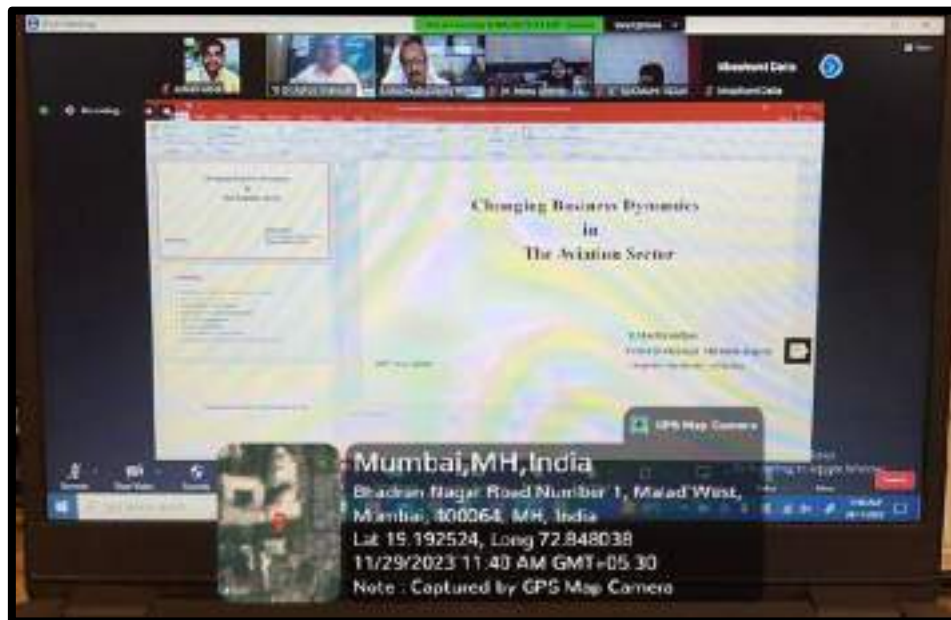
Shashank Datta

Recording

Changing Business Dynamics
in
The Aviation Sector

GPS Map Camera

Mumbai,MH,India
Bhadran Nagar Road Number 1, Malad West, Mumbai, 400064, MH, India
Lat 19.192524, Long 72.848038
11/29/2023 11:40 AM GMT+05:30
Note : Captured by GPS Map Camera